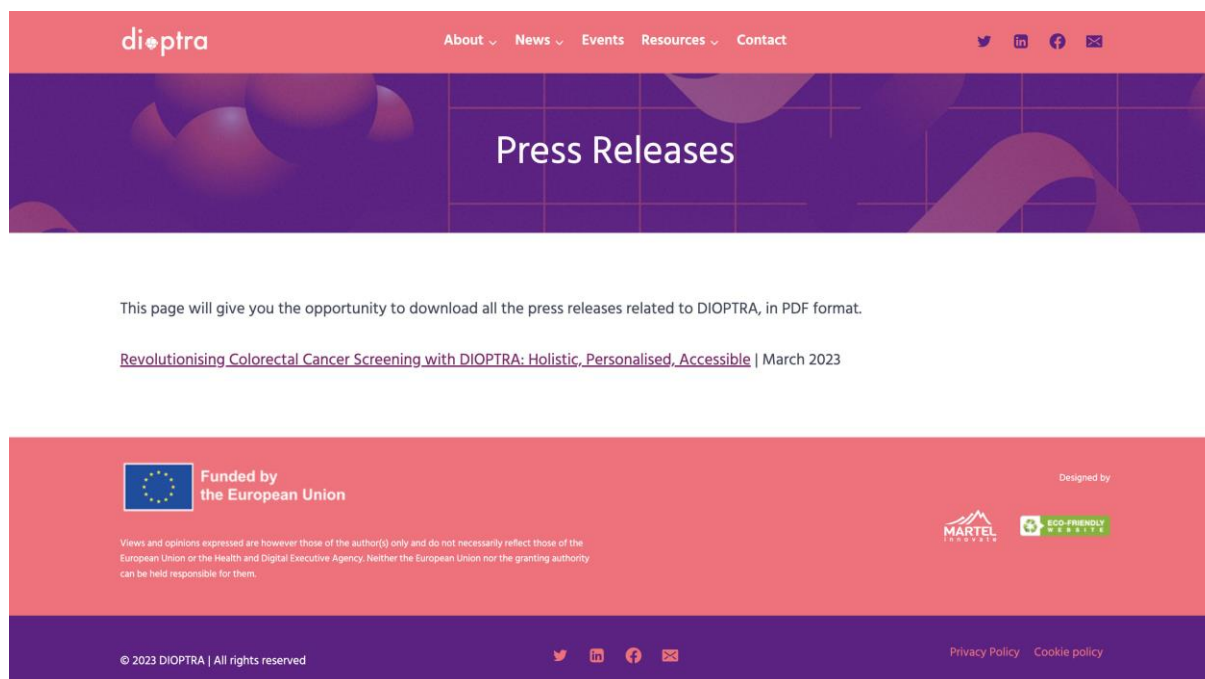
dioptra

About News Events Resources Contact

Press Releases

This page will give you the opportunity to download all the press releases related to DIOPTRA, in PDF format.

Revolutionising Colorectal Cancer Screening with DIOPTRA: Holistic, Personalised, Accessible | March 2023

Funded by
the European Union

Views and opinions expressed are however those of the author(s) only and do not necessarily reflect those of the European Union or the Health and Digital Executive Agency. Neither the European Union nor the granting authority can be held responsible for them.

Designed by

MARTEL innovate

ECO-FRIENDLY WEBSITE

© 2023 DIOPTRA | All rights reserved

Privacy Policy Cookie policy